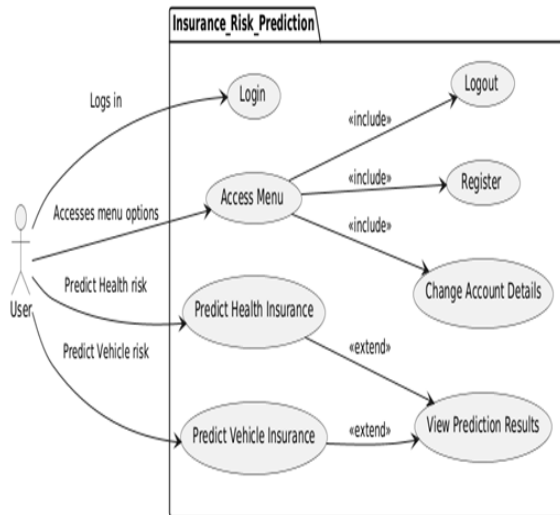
Insurance_Risk_Prediction

Logs in

Login

Logout

«include»

Accesses menu options

Access Menu

«include»

Register

«include»

User

Predict Health risk

Change Account Details

Predict Health Insurance

Predict Vehicle risk

«extend»

Predict Vehicle Insurance

«extend»

View Prediction Results